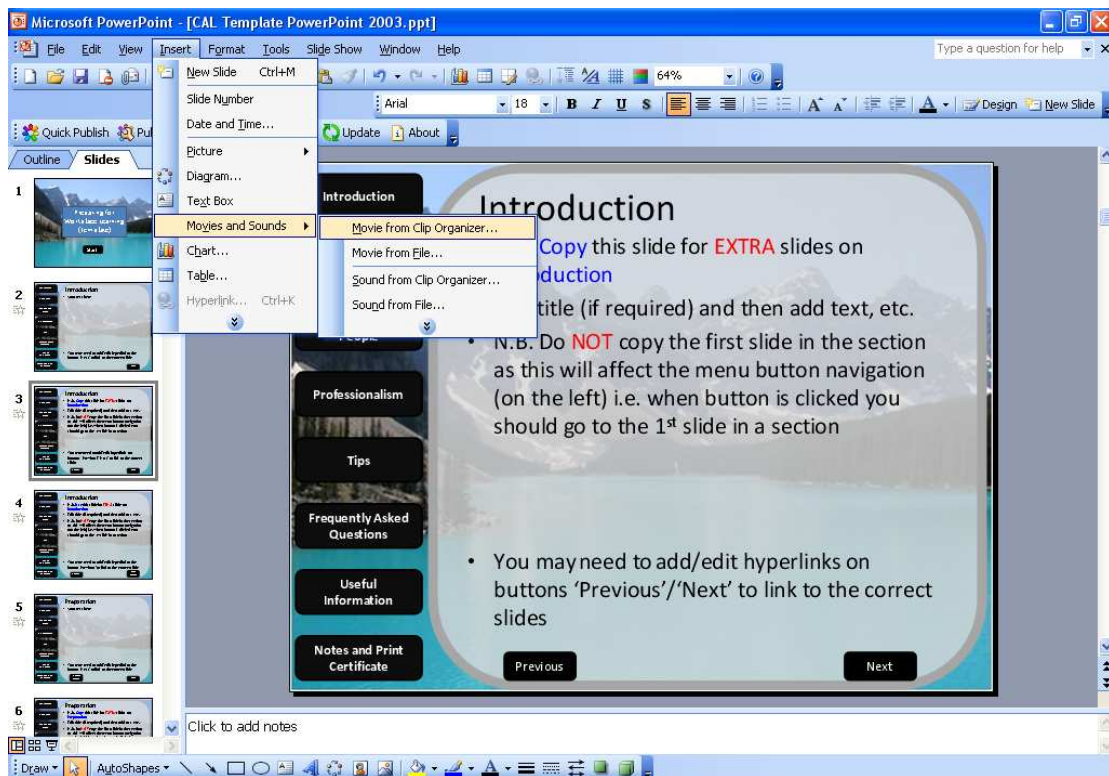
Microsoft PowerPoint - [CAL Template PowerPoint 2003.ppt]

File Edit View Insert Format Tools Slide Show Window Help

Type a question for help

64%

Arial 18 B I U S Design New Slide

Quick Publish Pu Update About

Outline Slides

New Slide Ctrl+M
Slide Number
Date and Time...
Picture
Diagram...
Text Box
Movies and Sounds
Chart...
Table...
Hyperlink... Ctrl+K

Movie from Clip Organizer...
Movie from File...
Sound from Clip Organizer...
Sound from File...

1
2
3
4
5
6

Introduction

Professionalism

Tips

Frequently Asked Questions

Useful Information

Notes and Print Certificate

Introduction

Copy this slide for EXTRA slides on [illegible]oduction

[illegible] title (if required) and then add text, etc.

• N.B. Do NOT copy the first slide in the section as this will affect the menu button navigation (on the left) i.e. when button is clicked you should go to the 1st slide in a section

• You may need to add/edit hyperlinks on buttons 'Previous'/'Next' to link to the correct slides

Previous

Next

Click to add notes

Draw AutoShapes